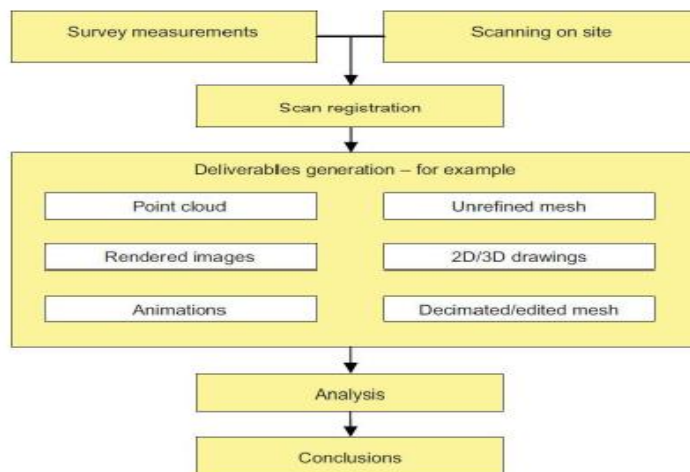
Survey measurements

Scanning on site

Scan registration

Deliverables generation – for example

Point cloud

Unrefined mesh

Rendered images

2D/3D drawings

Animations

Decimated/edited mesh

Analysis

Conclusions